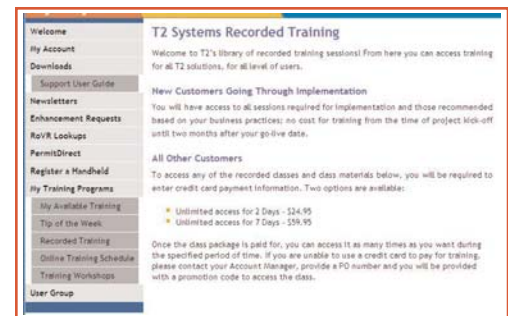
Welcome
My Account
Downloads
Support User Guide
Newsletters
Enhancement Requests
RoVR Lookups
PermitDirect
Register a Handheld
My Training Programs
My Available Training
Tip of the Week
Recorded Training
Online Training Schedule
Training Workshops
User Group

T2 Systems Recorded Training

Welcome to T2's library of recorded training sessions! From here you can access training for all T2 solutions, for all level of users.

New Customers Going Through Implementation

You will have access to all sessions required for implementation and those recommended based on your business practices; no cost for training from the time of project kick-off until two months after your go-live date.

All Other Customers

To access any of the recorded classes and class materials below, you will be required to enter credit card payment information. Two options are available:

- Unlimited access for 2 Days - \$24.95
- Unlimited access for 7 Days - \$59.95

Once the class package is paid for, you can access it as many times as you want during the specified period of time. If you are unable to use a credit card to pay for training, please contact your Account Manager, provide a PO number and you will be provided with a promotion code to access the class.